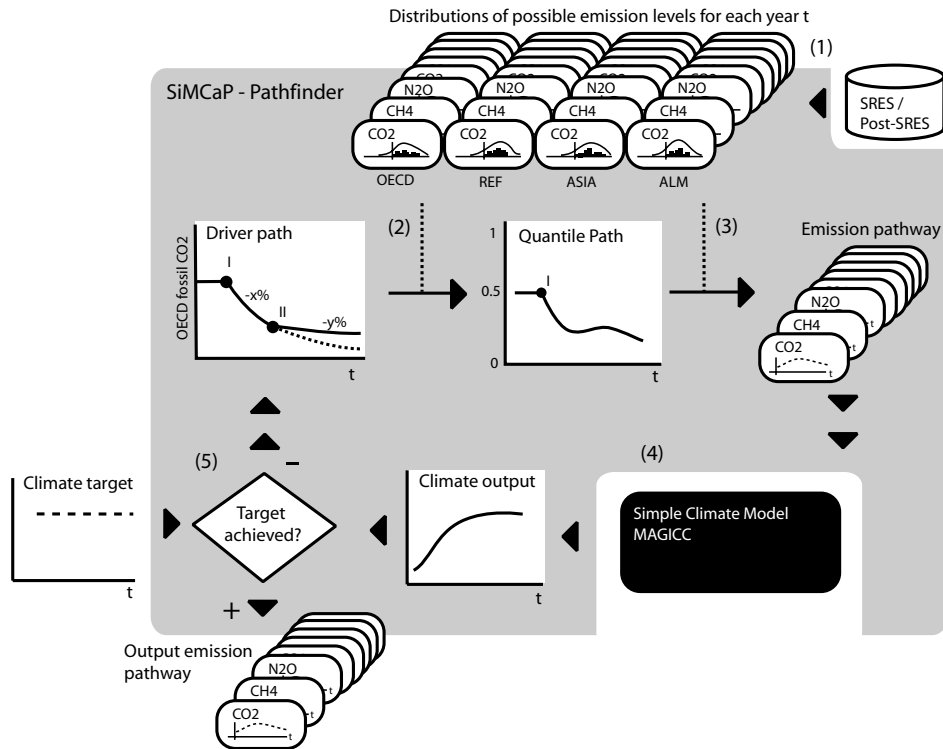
Distributions of possible emission levels for each year t

(1)

SiMCaP - Pathfinder

SRES / Post-SRES

CO2 N2O CH4 CO2

CO2 N2O CH4 CO2

N2O CH4 CO2

N2O CH4 CO2

OECD REF ASIA ALM

(2)

(3)

Driver path

OECD fossil CO2

I

-x%

II

-y%

t

Quantile Path

1

0.5

0

I

t

Emission pathway

N2O

CH4

CO2

t

(5)

(4)

Climate target

t

Target achieved?

–

+

Climate output

t

Simple Climate Model MAGICC

Output emission pathway

N2O

CH4

CO2

t